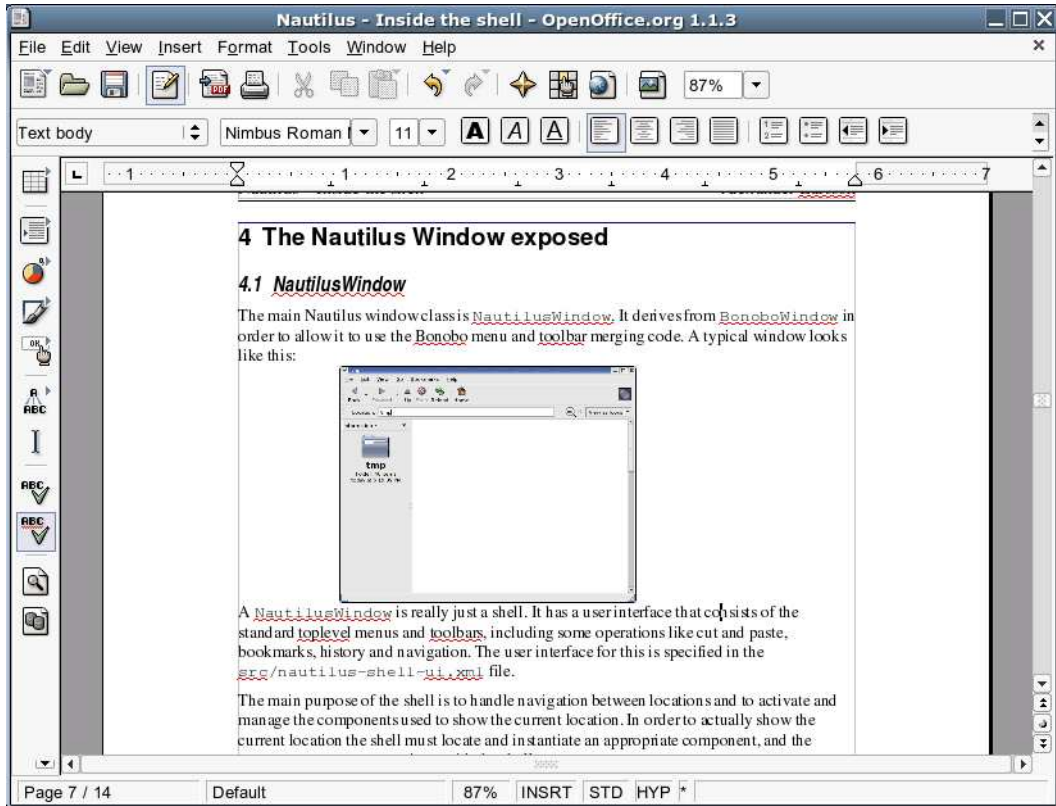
Nautilus - Inside the shell - OpenOffice.org 1.1.3

File Edit View Insert Format Tools Window Help

87%

Text body

Nimbus Roman

11

1 2 3 4 5 6 7

4 The Nautilus Window exposed

4.1 NautilusWindow

The main Nautilus window class is NautilusWindow. It derives from BonoboWindow in order to allow it to use the Bonobo menu and toolbar merging code. A typical window looks like this:

tmp

A NautilusWindow is really just a shell. It has a user interface that consists of the standard toplevel menus and toolbars, including some operations like cut and paste, bookmarks, history and navigation. The user interface for this is specified in the src/nautilus-shell-ui.xml file.

The main purpose of the shell is to handle navigation between locations and to activate and manage the components used to show the current location. In order to actually show the current location the shell must locate and instantiate an appropriate component, and the

Page 7 / 14 | Default | 87% | INSRT | STD | HYP | *